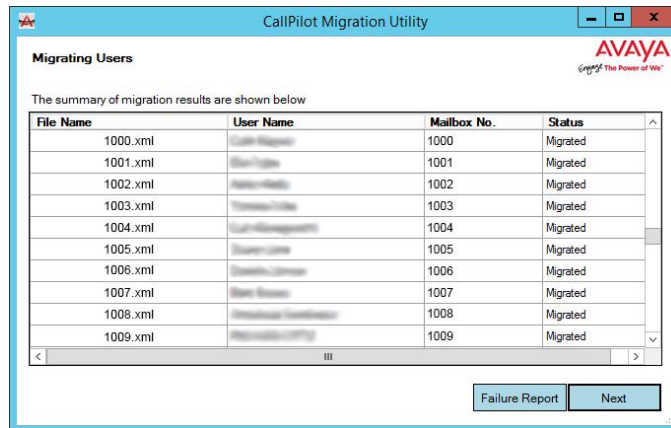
CallPilot Migration Utility

Migrating Users

AVAYA
Engage The Power of We

The summary of migration results are shown below

| File Name | User Name | Mailbox No. | Status |
|---|---|---|---|
| 1000.xml | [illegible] | 1000 | Migrated |
| 1001.xml | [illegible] | 1001 | Migrated |
| 1002.xml | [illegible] | 1002 | Migrated |
| 1003.xml | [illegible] | 1003 | Migrated |
| 1004.xml | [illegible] | 1004 | Migrated |
| 1005.xml | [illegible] | 1005 | Migrated |
| 1006.xml | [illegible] | 1006 | Migrated |
| 1007.xml | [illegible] | 1007 | Migrated |
| 1008.xml | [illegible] | 1008 | Migrated |
| 1009.xml | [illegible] | 1009 | Migrated |

Failure Report
Next